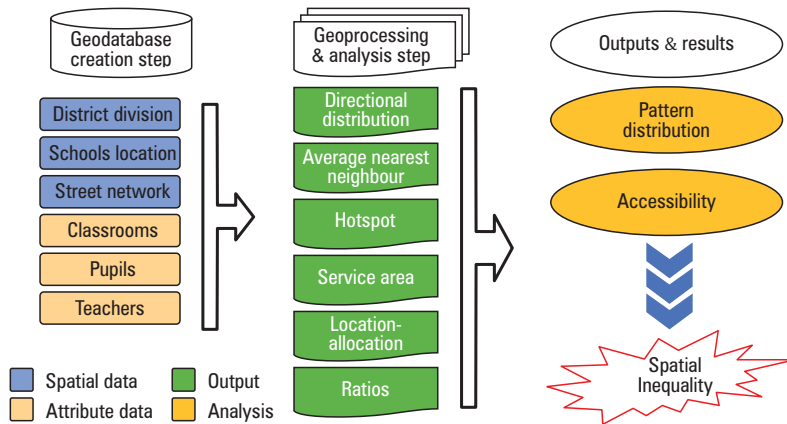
Geodatabase creation step

District division
Schools location
Street network
Classrooms
Pupils
Teachers

Geoprocessing & analysis step

Directional distribution
Average nearest neighbour
Hotspot
Service area
Location-allocation
Ratios

Outputs & results

Pattern distribution
Accessibility

Spatial Inequality

Spatial data
Attribute data
Output
Analysis